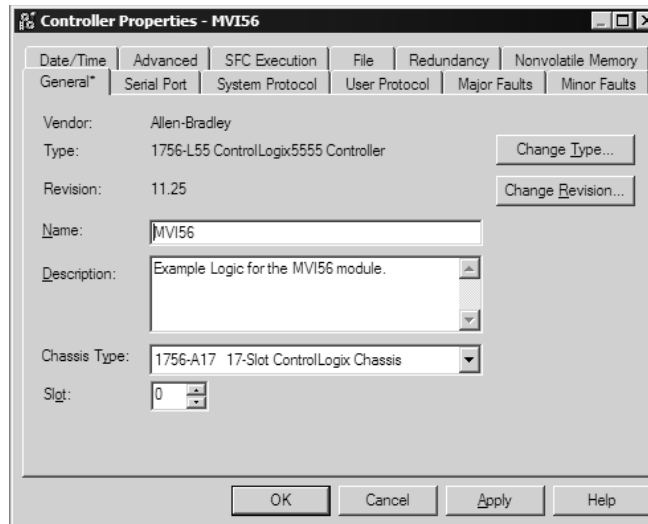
Controller Properties - MVI56

Date/Time | Advanced | SFC Execution | File | Redundancy | Nonvolatile Memory
General* | Serial Port | System Protocol | User Protocol | Major Faults | Minor Faults

Vendor: Allen-Bradley
Type: 1756-L55 ControlLogix5555 Controller
Change Type...
Revision: 11.25
Change Revision...
Name: MVI56
Description: Example Logic for the MVI56 module.
Chassis Type: 1756-A17 17-Slot ControlLogix Chassis
Slot: 0

OK Cancel Apply Help